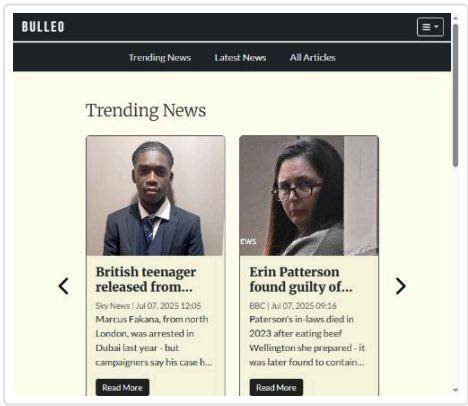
BULLEO

Trending News Latest News All Articles

Trending News

EWS

British teenager released from...

Sky News | Jul 07, 2025 12:05

Marcus Fakana, from north London, was arrested in Dubai last year - but campaigners say his case h...

Read More

Erin Patterson found guilty of...

BBC | Jul 07, 2025 09:16

Paterson's in-laws died in 2023 after eating beef Wellington she prepared - it was later found to contain...

Read More